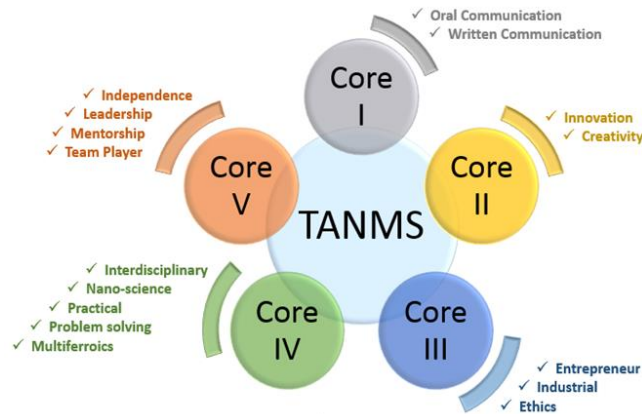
✓ Oral Communication
✓ Written Communication

Core I

✓ Innovation
✓ Creativity

Core II

✓ Independence
✓ Leadership
✓ Mentorship
✓ Team Player

Core V

TANMS

✓ Interdisciplinary
✓ Nano-science
✓ Practical
✓ Problem solving
✓ Multiferroics

Core IV

Core III

✓ Entrepreneur
✓ Industrial
✓ Ethics